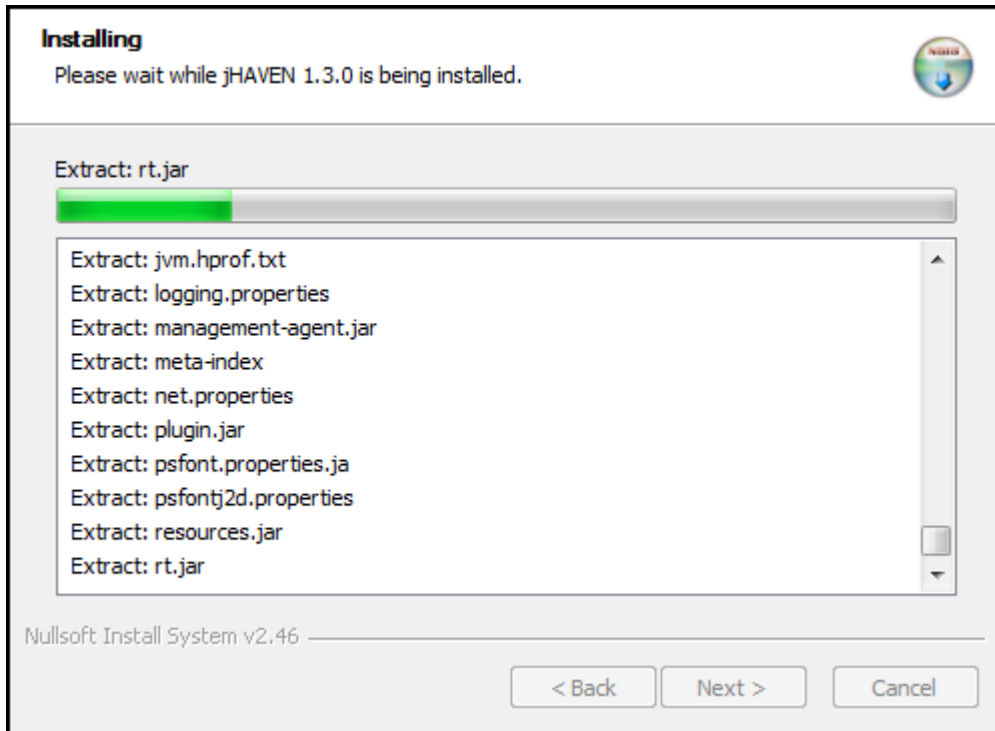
Installing
Please wait while jHAVEN 1.3.0 is being installed.

Extract: rt.jar

Extract: jvm.hprof.txt
Extract: logging.properties
Extract: management-agent.jar
Extract: meta-index
Extract: net.properties
Extract: plugin.jar
Extract: psfont.properties.ja
Extract: psfontj2d.properties
Extract: resources.jar
Extract: rt.jar

Nullsoft Install System v2.46

< Back Next > Cancel